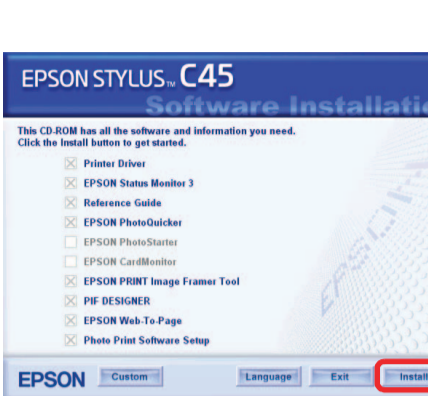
EPSON STYLUS™ C45
Software Installati

This CD-ROM has all the software and information you need.
Click the Install button to get started.

Printer Driver
EPSON Status Monitor 3
Reference Guide
EPSON PhotoQuicker
EPSON PhotoStarter
EPSON CardMonitor
EPSON PRINT Image Framer Tool
PIF DESIGNER
EPSON Web-To-Page
Photo Print Software Setup

EPSON
Custom
Language
Exit
Instal